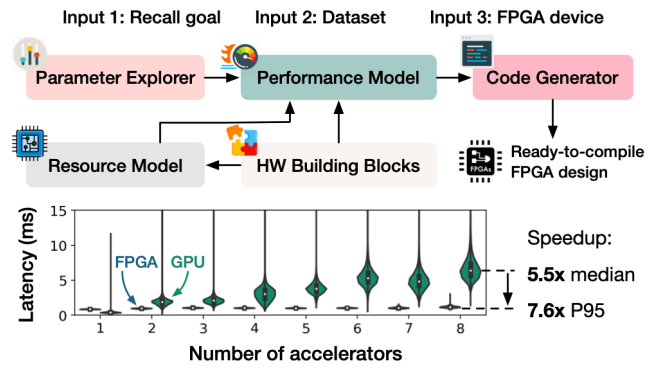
Input 1: Recall goal
Input 2: Dataset
Input 3: FPGA device

Parameter Explorer
Performance Model
Code Generator
Resource Model
HW Building Blocks
Ready-to-compile FPGA design
FPGAs

Latency (ms)
15
10
5
0
FPGA
GPU
1
2
3
4
5
6
7
8
Number of accelerators

Speedup:
**5.5x** median
**7.6x** P95